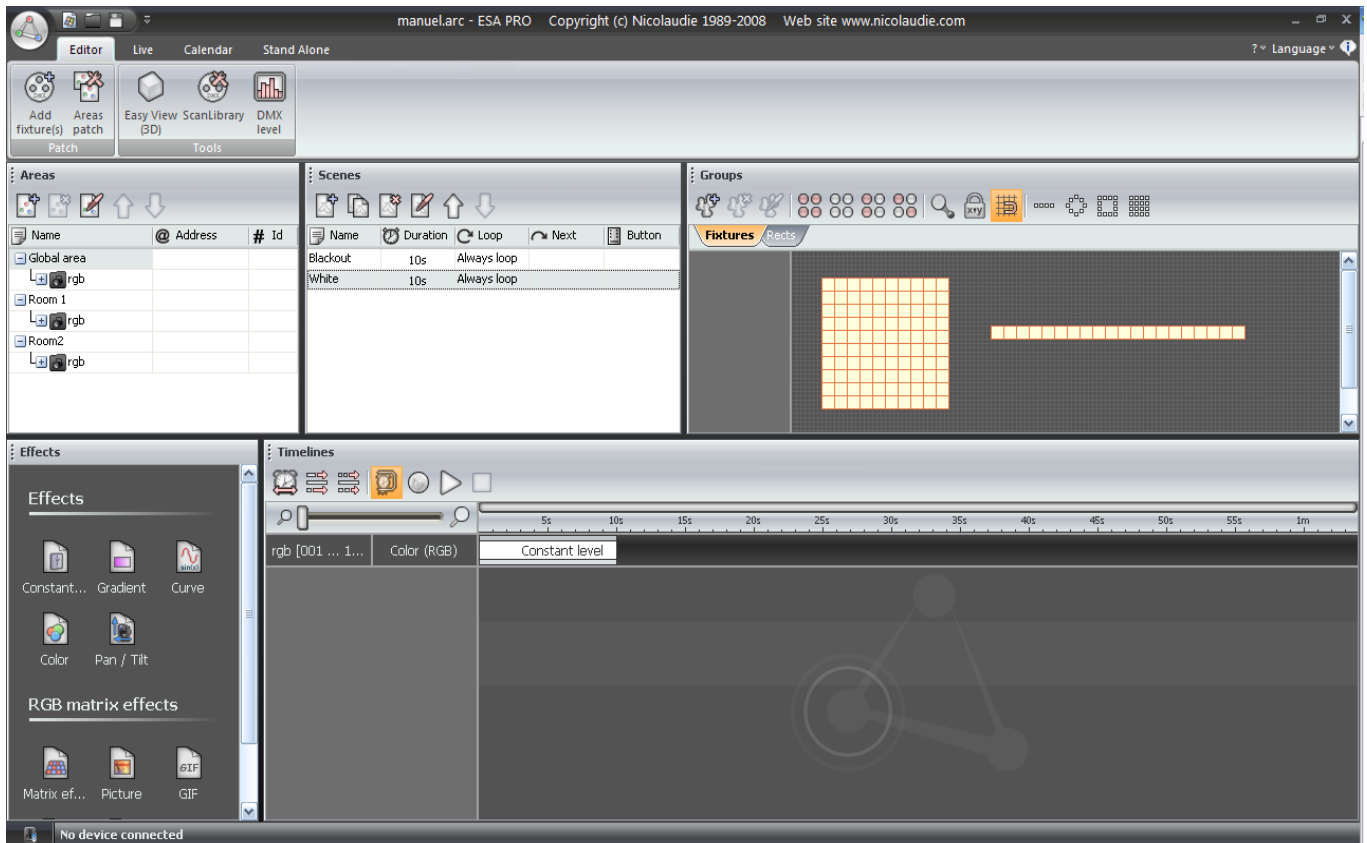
manuel.arc - ESA PRO Copyright (c) Nicolaudie 1989-2008 Web site www.nicolaudie.com

Editor Live Calendar Stand Alone

? Language

Add fixture(s) Areas patch
Patch

Easy View (3D) ScanLibrary DMX level
Tools

Areas

| Name | @ Address | # Id |
|---|---|---|
| Global area | | |
| rgb | | |
| Room 1 | | |
| rgb | | |
| Room2 | | |
| rgb | | |

Scenes

| Name | Duration | Loop | Next | Button |
|---|---|---|---|---|
| Blackout | 10s | Always loop | | |
| White | 10s | Always loop | | |

Groups

Fixtures Rects

Effects

Effects

Constant... Gradient Curve

Color Pan / Tilt

RGB matrix effects

Matrix ef... Picture GIF

Timelines

5s 10s 15s 20s 25s 30s 35s 40s 45s 50s 55s 1m

rgb [001 ... 1... Color (RGB) Constant level

No device connected